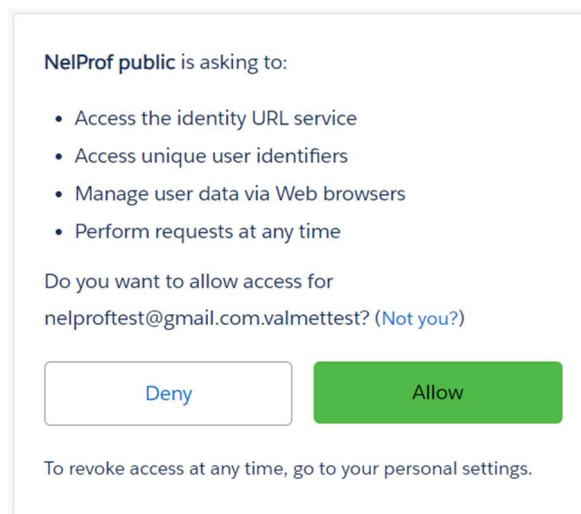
NelProf public is asking to:

- Access the identity URL service
- Access unique user identifiers
- Manage user data via Web browsers
- Perform requests at any time

Do you want to allow access for nelproftest@gmail.com.valmettest? (Not you?)

Deny

Allow

To revoke access at any time, go to your personal settings.